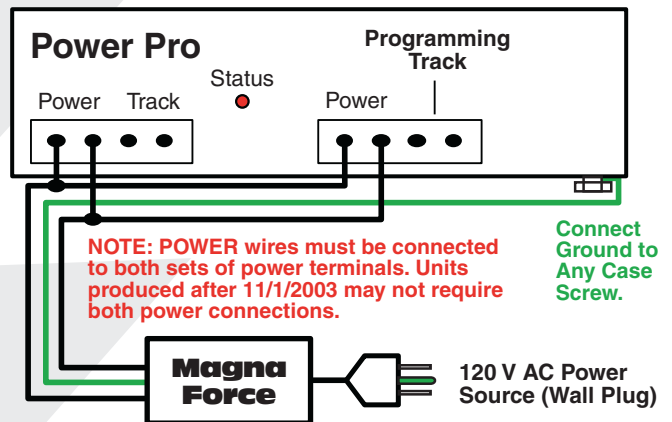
Power Pro

Programming Track

Status

Power Track

Power

NOTE: POWER wires must be connected to both sets of power terminals. Units produced after 11/1/2003 may not require both power connections.

Connect Ground to Any Case Screw.

Magna Force

120 V AC Power Source (Wall Plug)